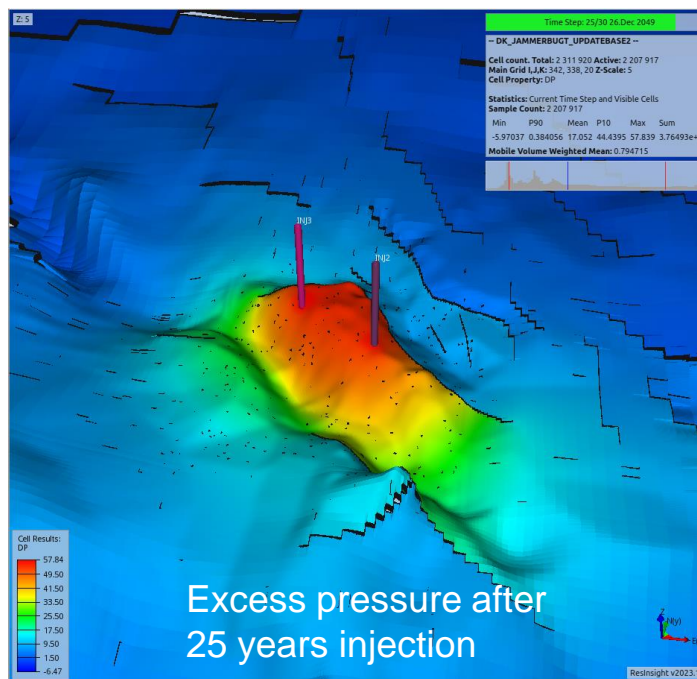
Z: 5

Time Step: 25/30 26.Dec 2049

-- DK_JAMMERBUGT_UPDATEBASE2 --

Cell count. Total: 2 311 920 Active: 2 207 917
Main Grid I,J,K: 342, 338, 20 Z-Scale: 5
Cell Property: DP

Statistics: Current Time Step and Visible Cells
Sample Count: 2 207 917

| Min | P90 | Mean | P10 | Max | Sum |
|---|---|---|---|---|---|
| -5.97037 | 0.384056 | 17.052 | 44.4395 | 57.839 | 3.76493e+ |

Mobile Volume Weighted Mean: 0.794715

INJ3

INJ2

Cell Results:
DP
57.84
49.50
41.50
33.50
25.50
17.50
9.50
1.50
-6.47

Excess pressure after 25 years injection

Z
Y(y)
x

ResInsight v2023.